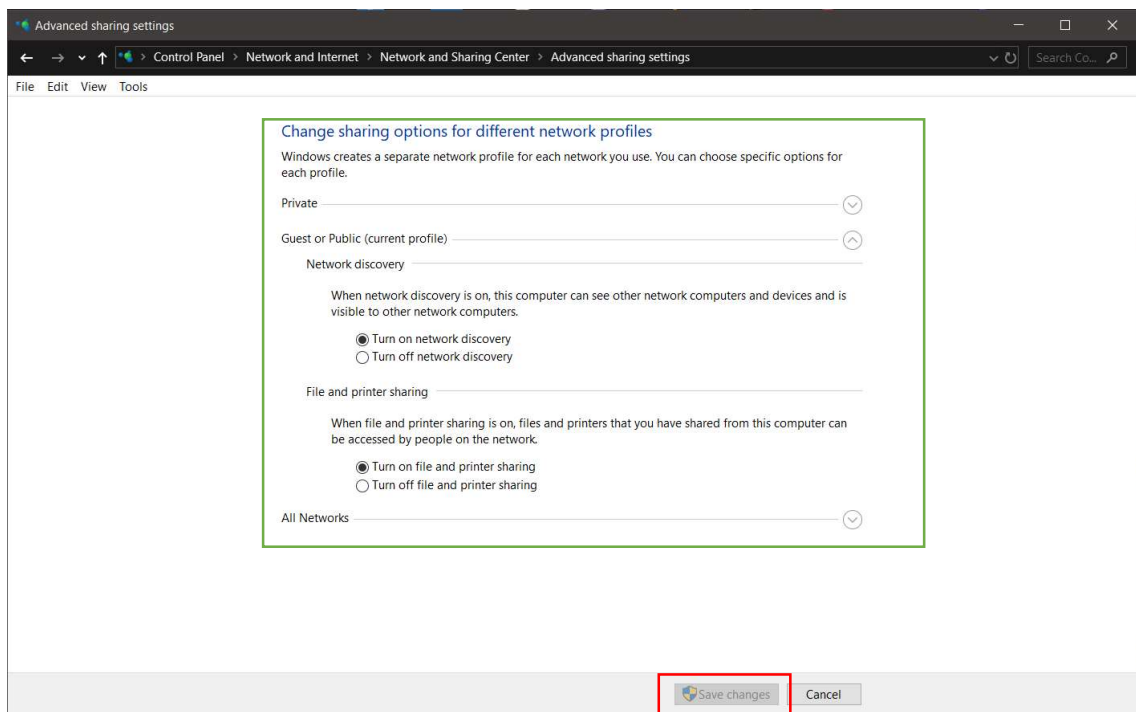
Advanced sharing settings

Control Panel > Network and Internet > Network and Sharing Center > Advanced sharing settings

Search Co...

File Edit View Tools

Change sharing options for different network profiles

Windows creates a separate network profile for each network you use. You can choose specific options for each profile.

Private

Guest or Public (current profile)

Network discovery

When network discovery is on, this computer can see other network computers and devices and is visible to other network computers.

Turn on network discovery
Turn off network discovery

File and printer sharing

When file and printer sharing is on, files and printers that you have shared from this computer can be accessed by people on the network.

Turn on file and printer sharing
Turn off file and printer sharing

All Networks

Save changes
Cancel